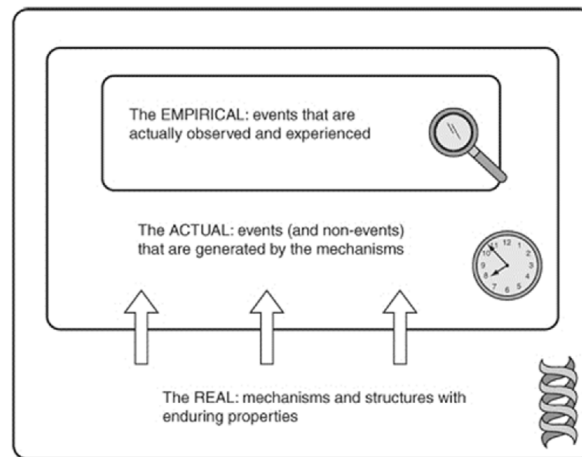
The EMPIRICAL: events that are actually observed and experienced

The ACTUAL: events (and non-events) that are generated by the mechanisms

12 1 2 3 4 5 6 7 8 9 10 11

The REAL: mechanisms and structures with enduring properties